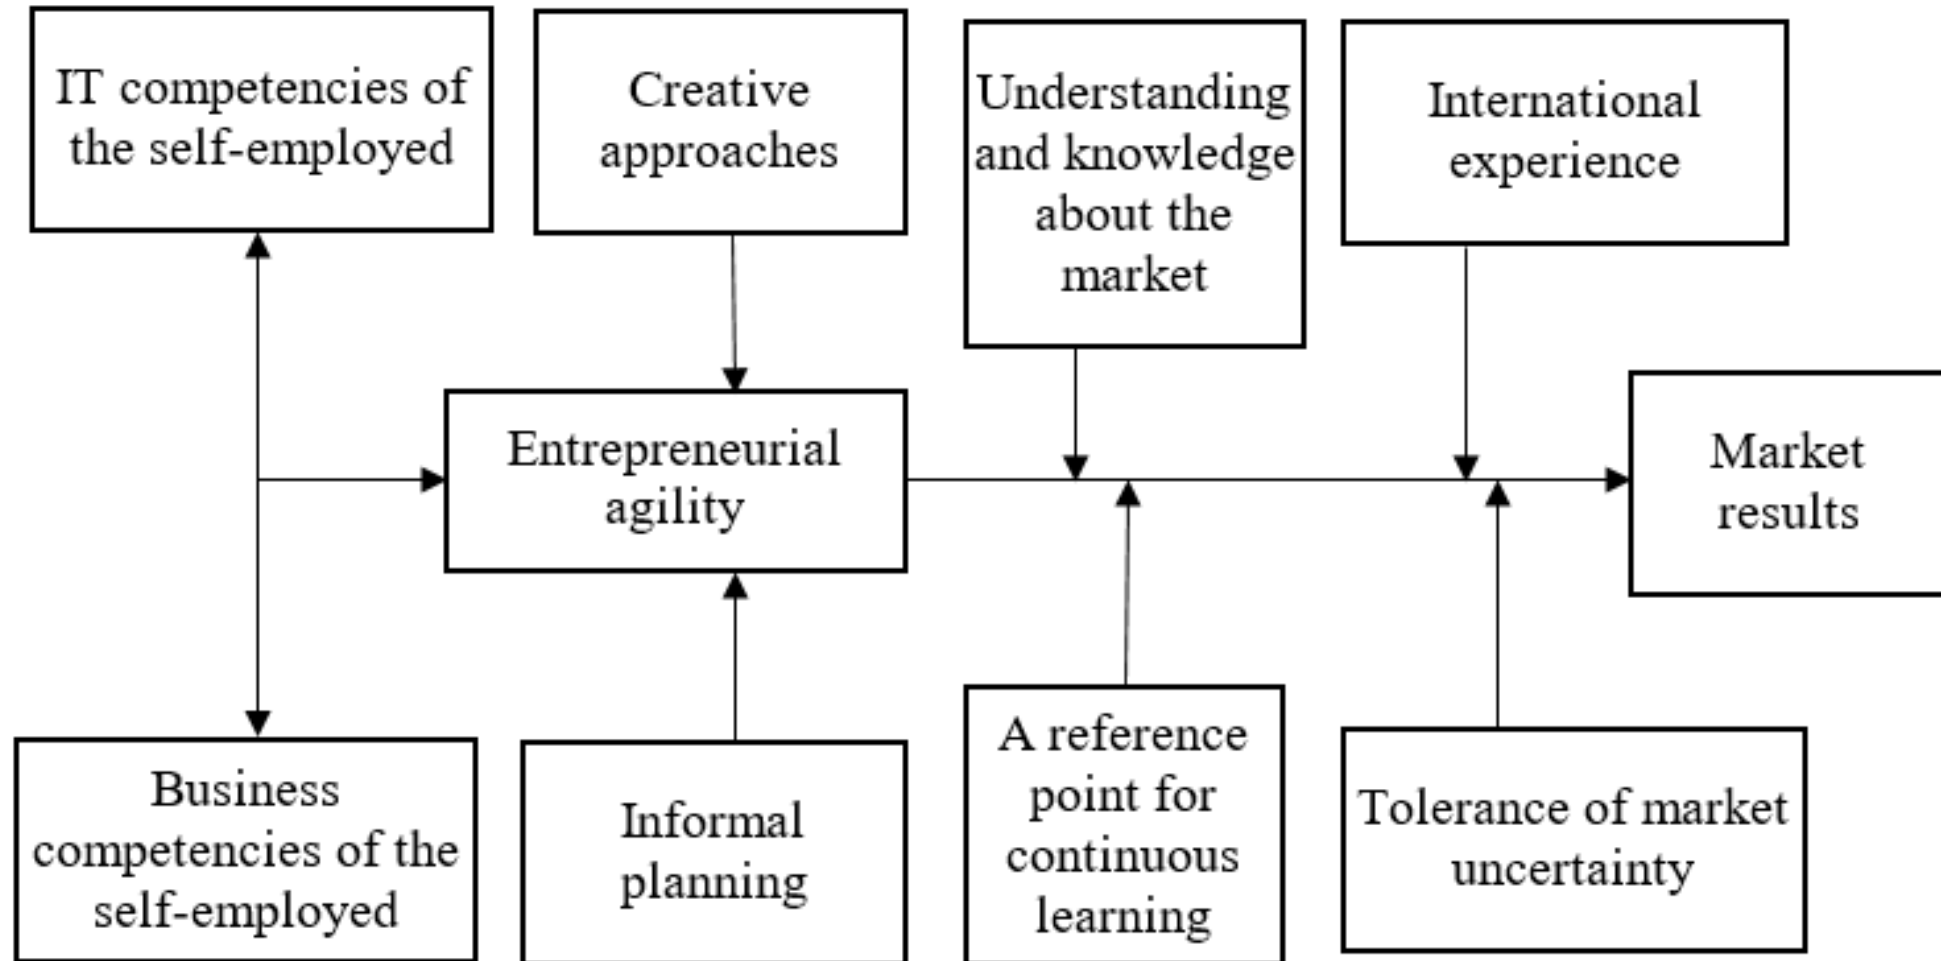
IT competencies of the self-employed

Creative approaches

Understanding and knowledge about the market

International experience

Entrepreneurial agility

Market results

Business competencies of the self-employed

Informal planning

A reference point for continuous learning

Tolerance of market uncertainty